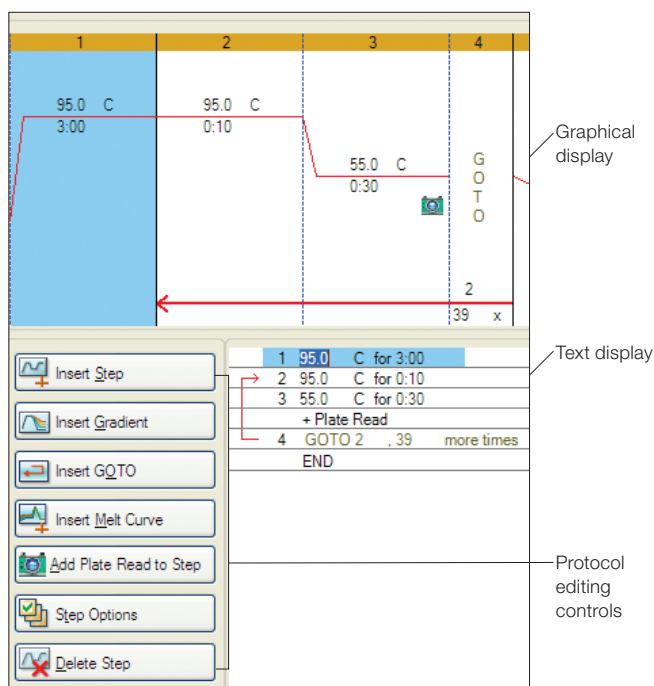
1
2
3
4

95.0 C
3:00

95.0 C
0:10

55.0 C
0:30

G
O
T
O

2
39 x

Graphical display

Insert Step

Insert Gradient

Insert GOTO

Insert Melt Curve

Add Plate Read to Step

Step Options

Delete Step

1 95.0 C for 3:00
2 95.0 C for 0:10
3 55.0 C for 0:30
+ Plate Read
4 GOTO 2 , 39 more times
END

Text display

Protocol editing controls